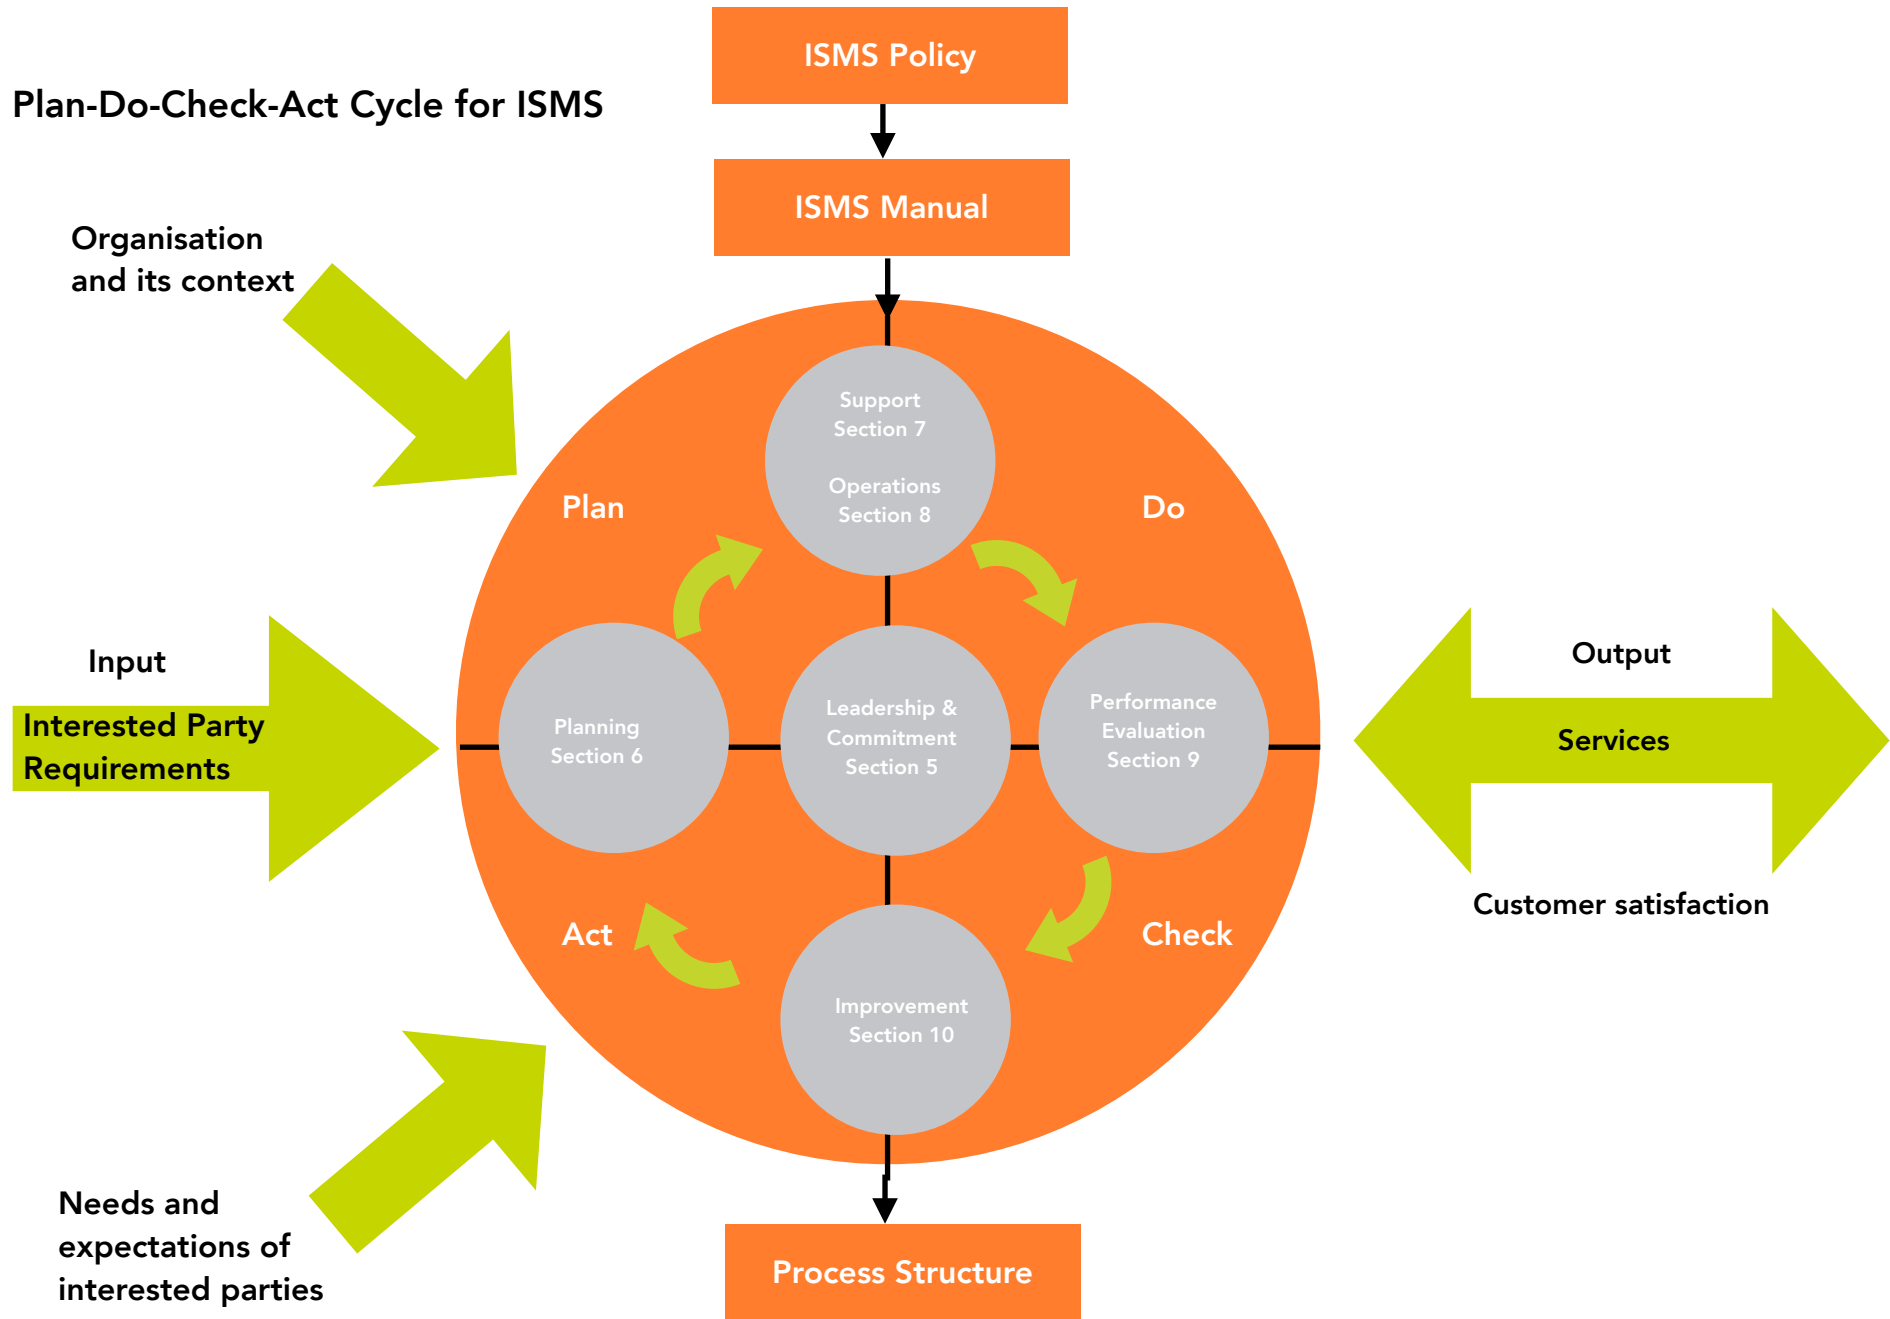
ISMS Policy

Plan-Do-Check-Act Cycle for ISMS

ISMS Manual

Organisation and its context

Support
Section 7

Operations
Section 8

Plan

Do

Input

Interested Party Requirements

Planning
Section 6

Leadership & Commitment
Section 5

Performance Evaluation
Section 9

Output

Services

Customer satisfaction

Act

Check

Improvement
Section 10

Needs and expectations of interested parties

Process Structure